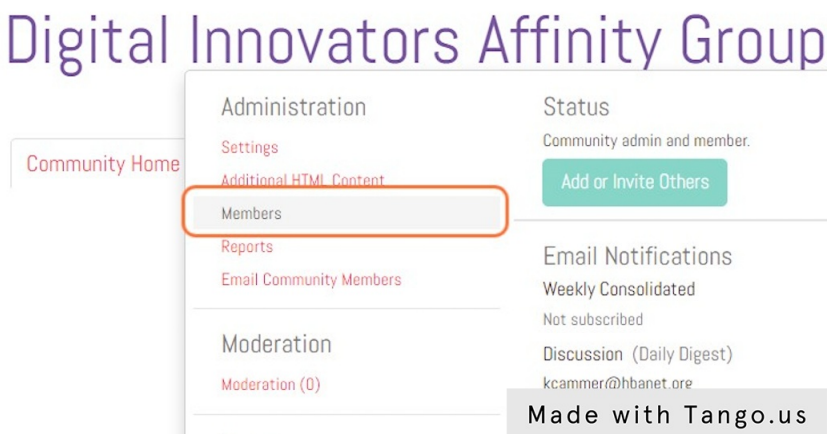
Digital Innovators Affinity Group

Community Home

Administration

Settings

Additional HTML Content

Members

Reports

Email Community Members

Moderation

Moderation (0)

Status

Community admin and member.

Add or Invite Others

Email Notifications

Weekly Consolidated

Not subscribed

Discussion (Daily Digest)

kcammer@hbanet.org

Made with Tango.us